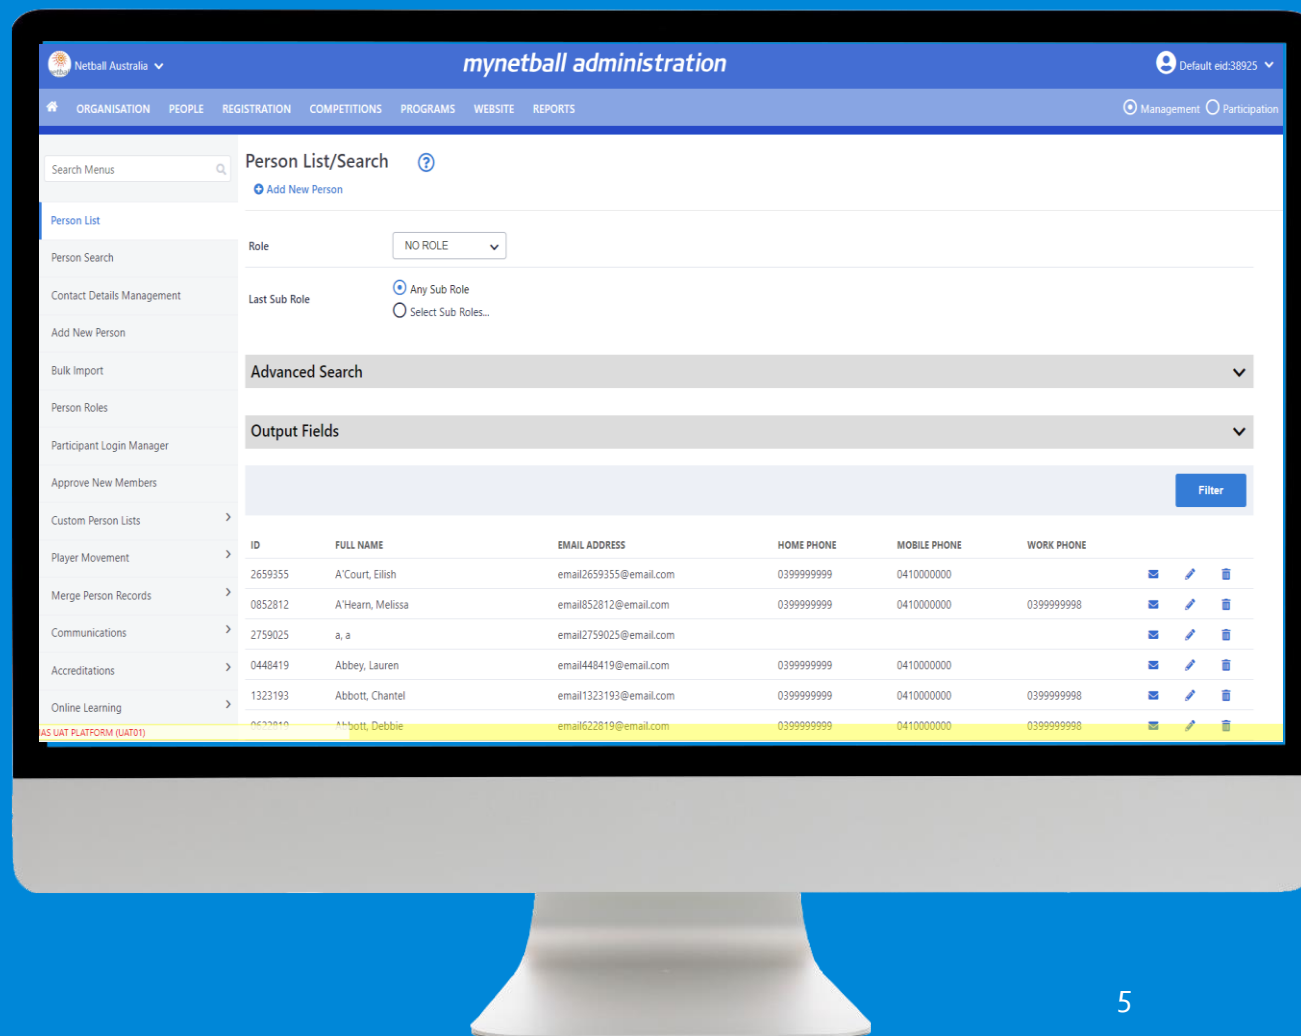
netball Netball Australia

mynetball administration

Default eid:38925

ORGANISATION PEOPLE REGISTRATION COMPETITIONS PROGRAMS WEBSITE REPORTS

Management Participation

Search Menus

Person List
Person Search
Contact Details Management
Add New Person
Bulk Import
Person Roles
Participant Login Manager
Approve New Members
Custom Person Lists
Player Movement
Merge Person Records
Communications
Accreditations
Online Learning

Person List/Search

Add New Person

Role NO ROLE

Last Sub Role
Any Sub Role
Select Sub Roles...

Advanced Search

Output Fields

Filter

| ID | FULL NAME | EMAIL ADDRESS | HOME PHONE | MOBILE PHONE | WORK PHONE |
|---|---|---|---|---|---|
| 2659355 | A'Court, Eilish | email2659355@email.com | 0399999999 | 0410000000 | |
| 0852812 | A'Hearn, Melissa | email852812@email.com | 0399999999 | 0410000000 | 0399999998 |
| 2759025 | a, a | email2759025@email.com | | | |
| 0448419 | Abbey, Lauren | email448419@email.com | 0399999999 | 0410000000 | |
| 1323193 | Abbott, Chantel | email1323193@email.com | 0399999999 | 0410000000 | 0399999998 |
| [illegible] | Abbott, Debbie | email622819@email.com | 0399999999 | 0410000000 | 0399999998 |

AS UAT PLATFORM (UAT01)

5